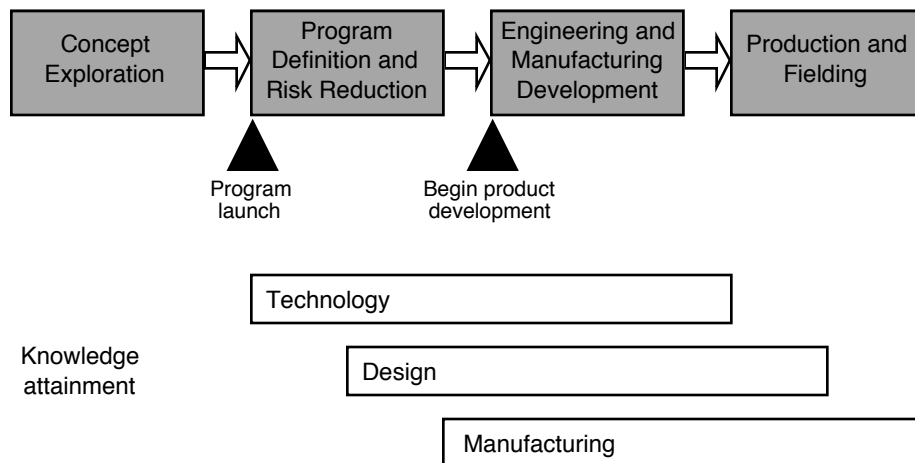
Concept Exploration

Program Definition and Risk Reduction

Engineering and Manufacturing Development

Production and Fielding

Program launch

Begin product development

Knowledge attainment

Technology

Design

Manufacturing